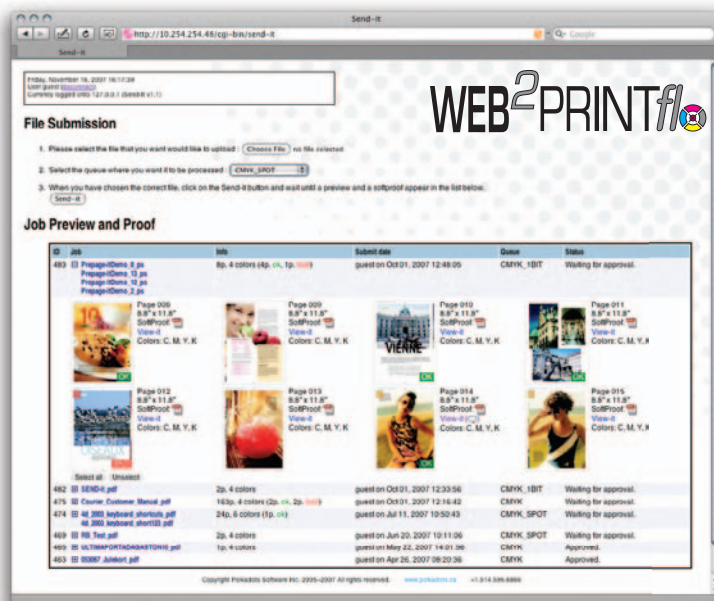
Send-it

http://10.254.254.48/cgi-bin/send-it

Google

Send-it

Friday, November 16, 2007 16:17:39
User:guest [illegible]
Currently logged onto 127.0.0.1 (SendIt v1.1)

WEB2PRINTflo

File Submission

1. Please select the file that you want would like to upload : Choose File no file selected

2. Select the queue where you want it to be processed : CMYK_SPOT

3. When you have chosen the correct file, click on the Send-it button and wait until a preview and a softproof appear in the list below.

Send-it

Job Preview and Proof

| ID | Job | Info | Submit date | Queue | Status |
|---|---|---|---|---|---|
| 483 | Prepage-itDemo_8.ps Prepage-itDemo_13.ps Prepage-itDemo_10.ps Prepage-itDemo_2.ps | 8p, 4 colors (4p. ok, 1p. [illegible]) | guest on Oct 01, 2007 12:48:05 | CMYK_1BIT | Waiting for approval. |

Page 008 8.8" x 11.8" SoftProof View-it Colors: C, M, Y, K
Page 009 8.8" x 11.8" SoftProof View-it Colors: C, M, Y, K
Page 010 8.8" x 11.8" SoftProof View-it Colors: C, M, Y, K
Page 011 8.8" x 11.8" SoftProof View-it Colors: C, M, Y, K
Page 012 8.8" x 11.8" SoftProof View-it Colors: C, M, Y, K
Page 013 8.8" x 11.8" SoftProof View-it Colors: C, M, Y, K
Page 014 8.8" x 11.8" SoftProof View-it Colors: C, M, Y, K
Page 015 8.8" x 11.8" SoftProof View-it Colors: C, M, Y, K

OK
VIENNE
OISEAUX

Select all Unselect

| ID | Job | Info | Submit date | Queue | Status |
|---|---|---|---|---|---|
| 482 | SEND-it.pdf | 2p, 4 colors | guest on Oct 01, 2007 12:33:56 | CMYK_1BIT | Waiting for approval. |
| 475 | Courier_Customer_Manual.pdf | 163p, 4 colors (2p. ok, 2p. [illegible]) | guest on Oct 01, 2007 12:16:42 | CMYK | Waiting for approval. |
| 474 | 4d_2003_keyboard_shortcuts.pdf 4d_2003_keyboard_short123.pdf | 24p, 6 colors (1p. ok) | guest on Jul 11, 2007 10:50:43 | CMYK_SPOT | Waiting for approval. |
| 469 | RB Test.pdf | 2p, 4 colors | guest on Jun 20, 2007 10:11:06 | CMYK_SPOT | Waiting for approval. |
| 465 | ULTIMAPORTADAGASTON10.pdf | 1p, 4 colors | guest on May 22, 2007 14:01:36 | CMYK | Approved. |
| 463 | 05067 Julekort.pdf | 2p, 4 colors | guest on Apr 26, 2007 08:20:36 | CMYK | Approved. |

Copyright Pokadots Software Inc. 2005-2007 All rights reserved. www.pokadots.ca +1.514.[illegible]